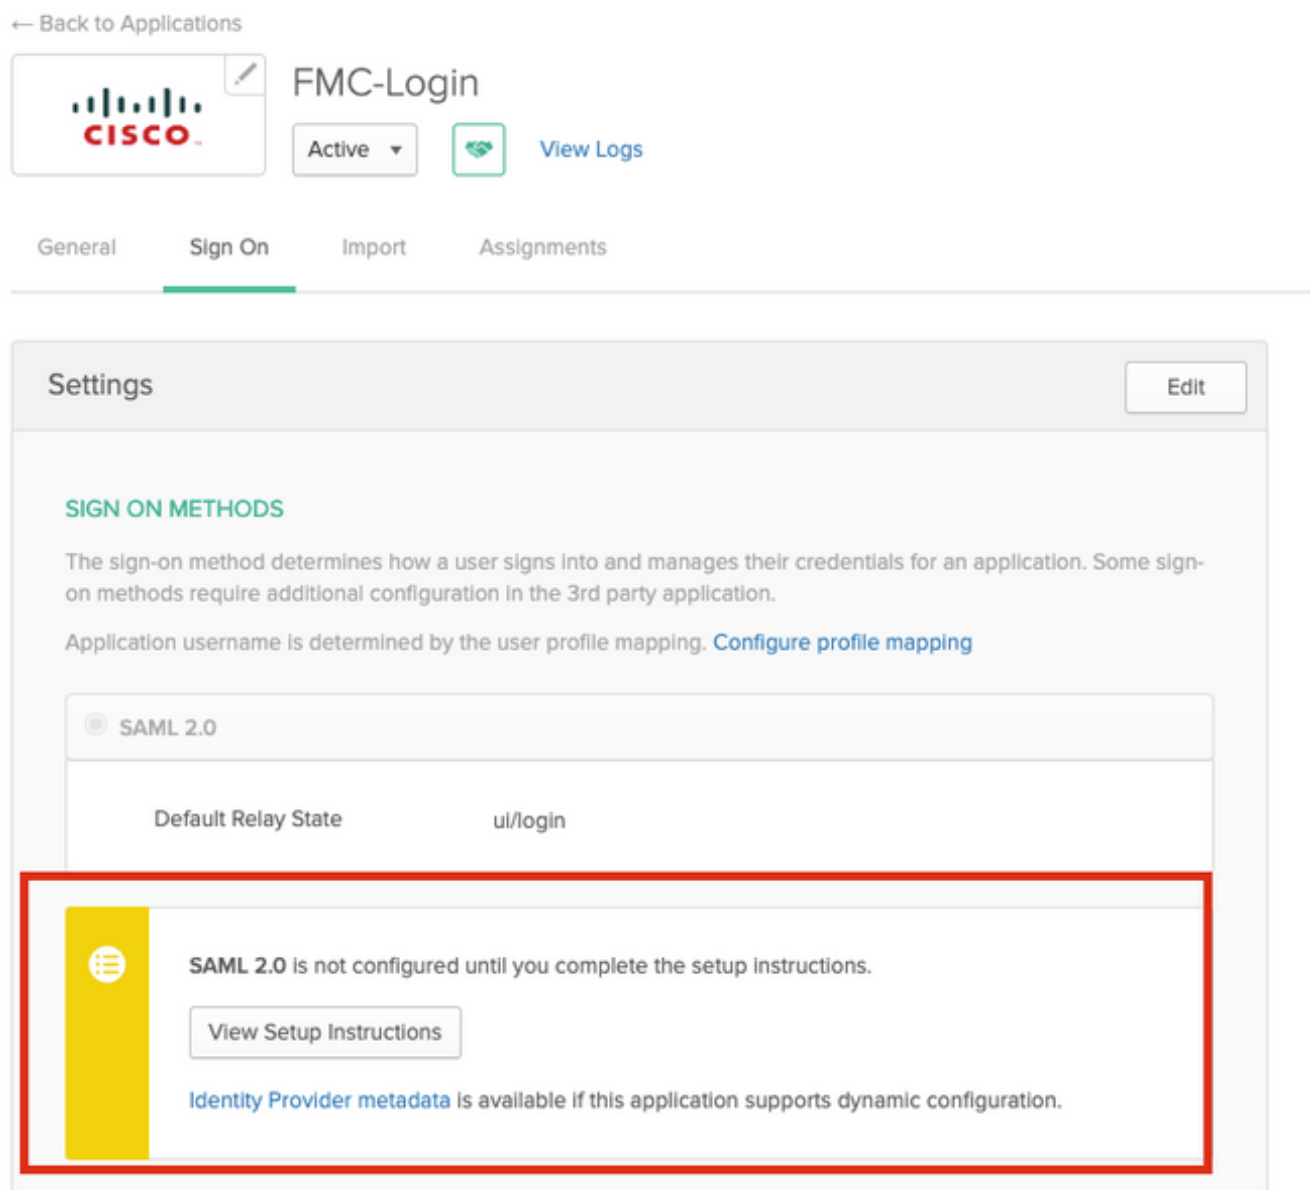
← Back to Applications

CISCO

FMC-Login

Active

View Logs

General Sign On Import Assignments

Settings

Edit

SIGN ON METHODS

The sign-on method determines how a user signs into and manages their credentials for an application. Some sign-on methods require additional configuration in the 3rd party application.

Application username is determined by the user profile mapping. Configure profile mapping

SAML 2.0

Default Relay State ui/login

SAML 2.0 is not configured until you complete the setup instructions.

View Setup Instructions

Identity Provider metadata is available if this application supports dynamic configuration.